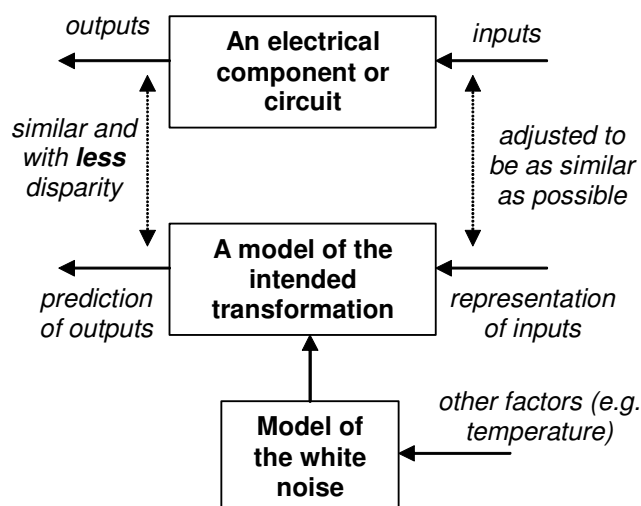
outputs

An electrical component or circuit

inputs

similar and with **less** disparity

adjusted to be as similar as possible

prediction of outputs

A model of the intended transformation

representation of inputs

other factors (e.g. temperature)

Model of the white noise